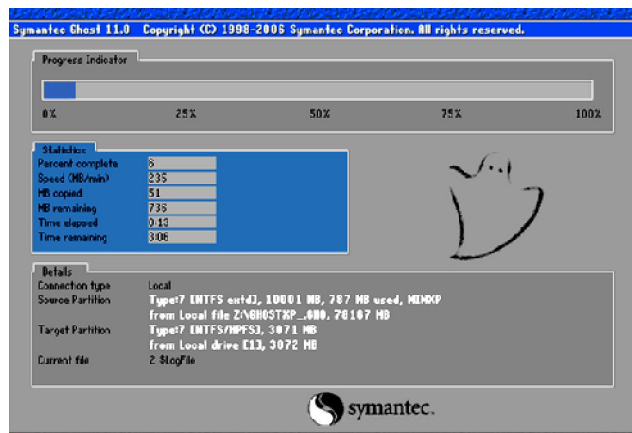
Symantec Ghost 11.0 Copyright (C) 1998-2006 Symantec Corporation. All rights reserved.

Progress Indicator

0% 25% 50% 75% 100%

Statistics
| | |
|---|---|
| Percent complete | 8 |
| Speed (MB/min) | 235 |
| MB copied | 51 |
| MB remaining | 736 |
| Time elapsed | 0:13 |
| Time remaining | 3:06 |

Details
| | |
|---|---|
| Connection type | Local |
| Source Partition | Type:7 [NTFS extd], 10001 MB, 787 MB used, MINXP from Local file Z:\GHOSTXP_.GHO, 78107 MB |
| Target Partition | Type:7 [NTFS/HPFS], 3071 MB from Local drive [1], 3072 MB |
| Current file | 2 $LogFile |

symantec.